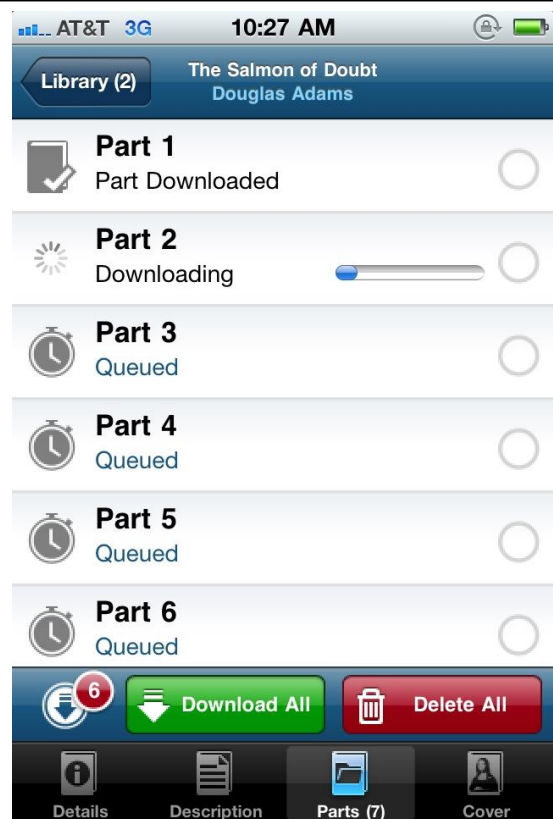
AT&T 3G 10:27 AM

Library (2)

The Salmon of Doubt
Douglas Adams

Part 1
Part Downloaded

Part 2
Downloading

Part 3
Queued

Part 4
Queued

Part 5
Queued

Part 6
Queued

6

Download All

Delete All

Details Description Parts (7) Cover